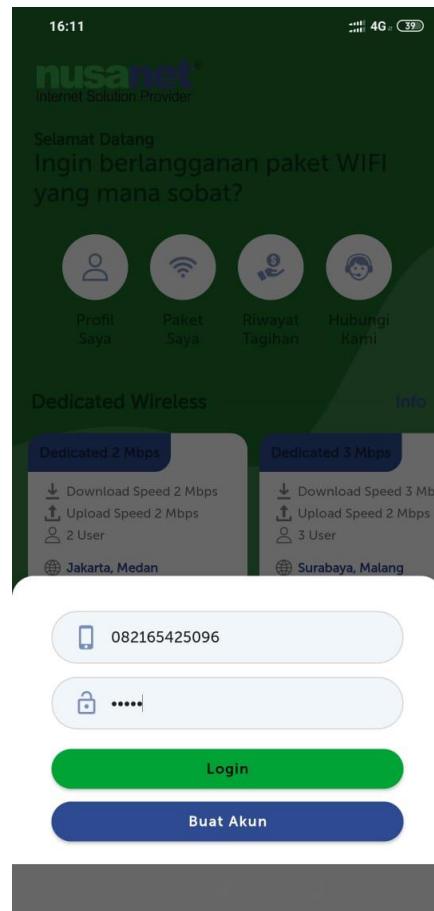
16:11 4G 39

nusanet
Internet Solution Provider

Selamat Datang
Ingin berlangganan paket WIFI yang mana sobat?

Profil Saya
Paket Saya
Riwayat Tagihan
Hubungi Kami

Dedicated Wireless
Info

Dedicated 2 Mbps
Download Speed 2 Mbps
Upload Speed 2 Mbps
2 User
Jakarta, Medan

Dedicated 3 Mbps
Download Speed 3 Mb
Upload Speed 2 Mbps
3 User
Surabaya, Malang

082165425096
•••••

Login
Buat Akun